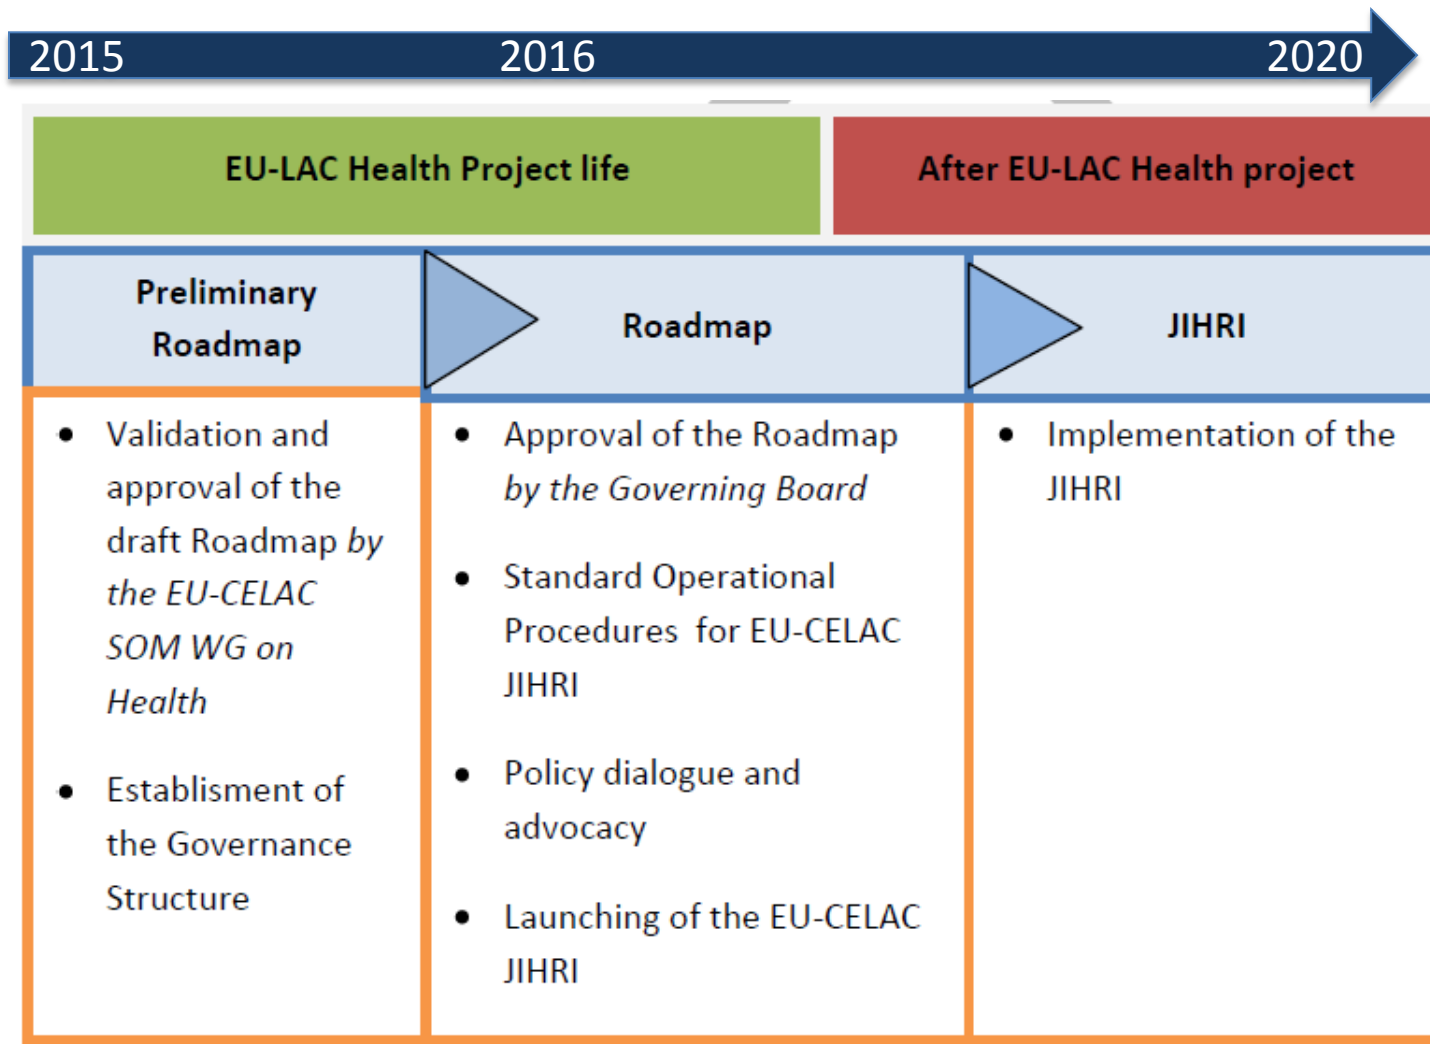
2015 2016 2020

EU-LAC Health Project life

After EU-LAC Health project

Preliminary Roadmap

Roadmap

JIHRI

- Validation and approval of the draft Roadmap *by the EU-CELAC SOM WG on Health*
- Establisment of the Governance Structure

- Approval of the Roadmap *by the Governing Board*
- Standard Operational Procedures for EU-CELAC JIHRI
- Policy dialogue and advocacy
- Launching of the EU-CELAC JIHRI

- Implementation of the JIHRI